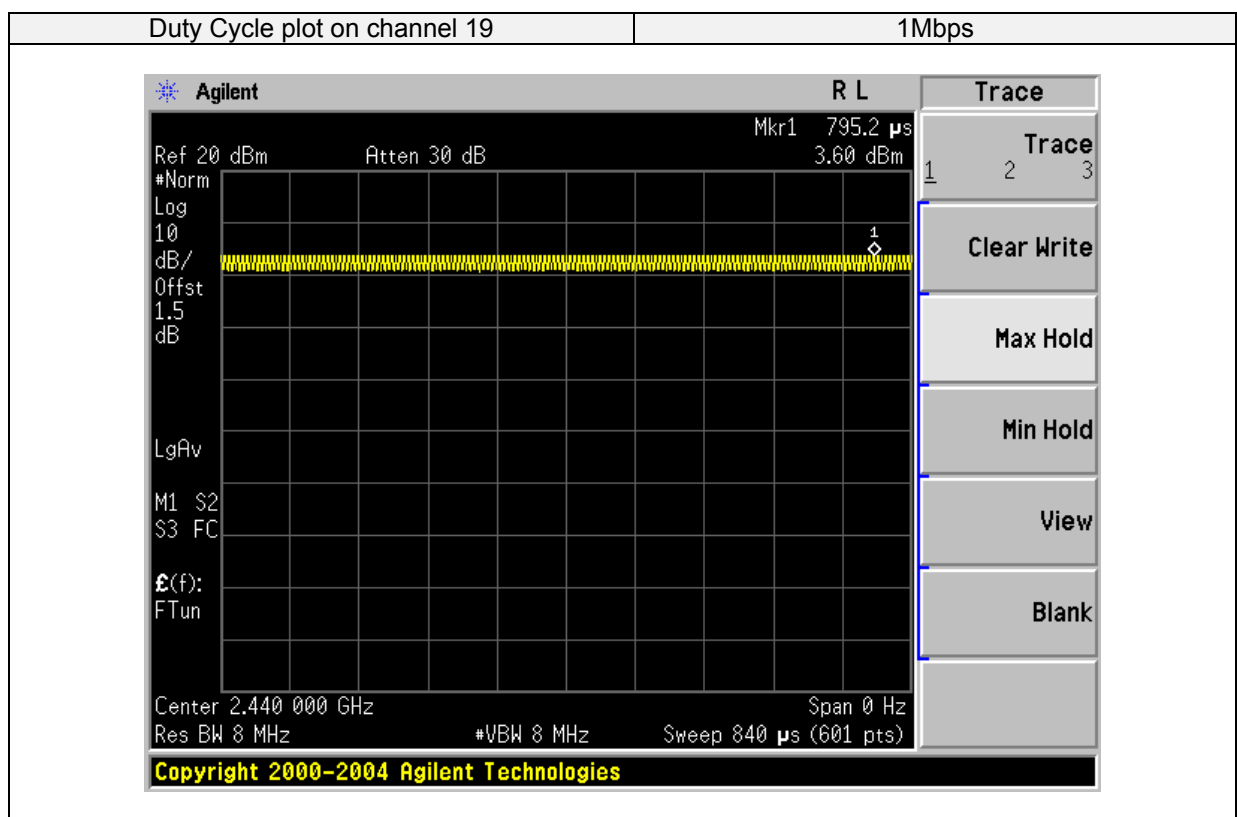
| Duty Cycle plot on channel 19 | 1Mbps |
|---|---|

Agilent R L

Trace

Mkr1 795.2 μs
Ref 20 dBm Atten 30 dB 3.60 dBm
#Norm
Log
10
dB/
Offst
1.5
dB

1

LgAv

M1 S2
S3 FC

£(f):
FTun

Center 2.440 000 GHz Span 0 Hz
Res BW 8 MHz #VBW 8 MHz Sweep 840 μs (601 pts)

Trace
1 2 3

Clear Write

Max Hold

Min Hold

View

Blank

Copyright 2000-2004 Agilent Technologies